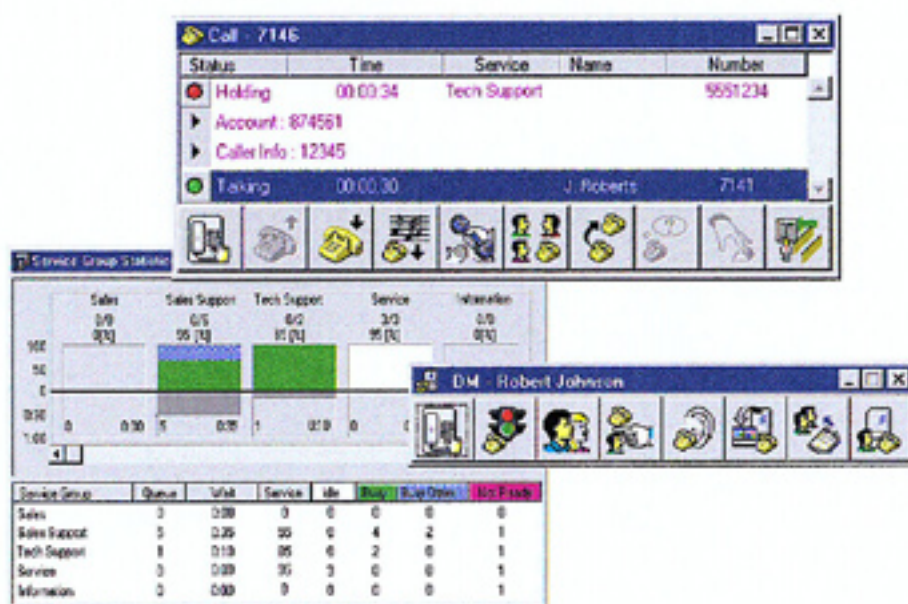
Call - 7146

| Status | Time | Service | Name | Number |
|---|---|---|---|---|
| Holding | 00:03:34 | Tech Support | | 5551234 |
| Account : 874561 | | | | |
| Caller Info : 12345 | | | | |
| Talking | 00:00:30 | | J. Roberts | 7141 |

Service Group Statistic

Sales 0/0 0[%]
Sales Support 0/5 95 [%]
Tech Support 0/2 85 [%]
Service 3/3 95 [%]
Information 0/0 0[%]

100
50
0
0:00
1:00

0 0:00 5 0:39 1 0:10 0

DM - Robert Johnson

| Service Group | Queue | Wait | Service | Idle | Busy | Busy Other | Not Ready |
|---|---|---|---|---|---|---|---|
| Sales | 0 | 0:00 | 0 | 0 | 0 | 0 | 0 |
| Sales Support | 5 | 0:39 | 95 | 0 | 4 | 2 | 1 |
| Tech Support | 1 | 0:10 | 85 | 0 | 2 | 0 | 1 |
| Service | 0 | 0:00 | 95 | 3 | 0 | 0 | 1 |
| Information | 0 | 0:00 | 0 | 0 | 0 | 0 | 1 |